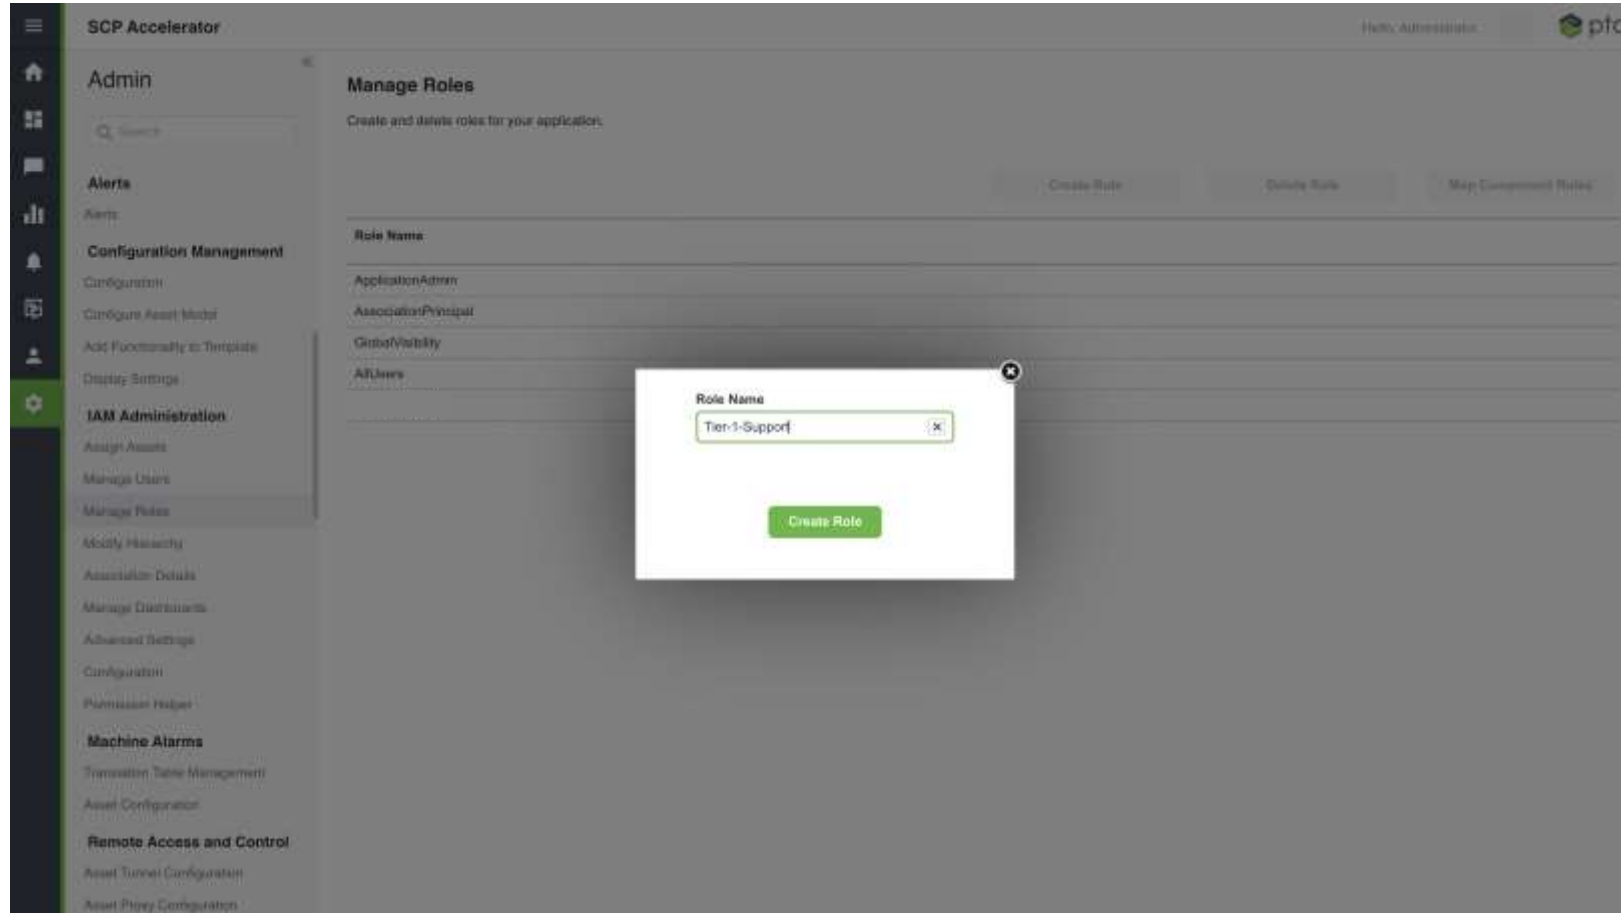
SCP Accelerator

Hello, Administrator

ptc

Admin

Search

Alerts

Alerts

Configuration Management

Configuration

Configure Asset Model

Add Functionality to Template

Display Settings

IAM Administration

Assign Assets

Manage Users

Manage Roles

Modify Hierarchy

Association Details

Manage Dashboards

Advanced Settings

Configuration

Permission Helper

Machine Alarms

Translation Table Management

Asset Configuration

Remote Access and Control

Asset Tunnel Configuration

Asset Proxy Configuration

Manage Roles

Create and delete roles for your application.

Create Role

Delete Role

Map Component Roles

| Role Name |
|---|
| ApplicationAdmin |
| AssociationPrincipal |
| GlobalVisibility |
| AllUsers |

Role Name

Tier-1-Support

Create Role